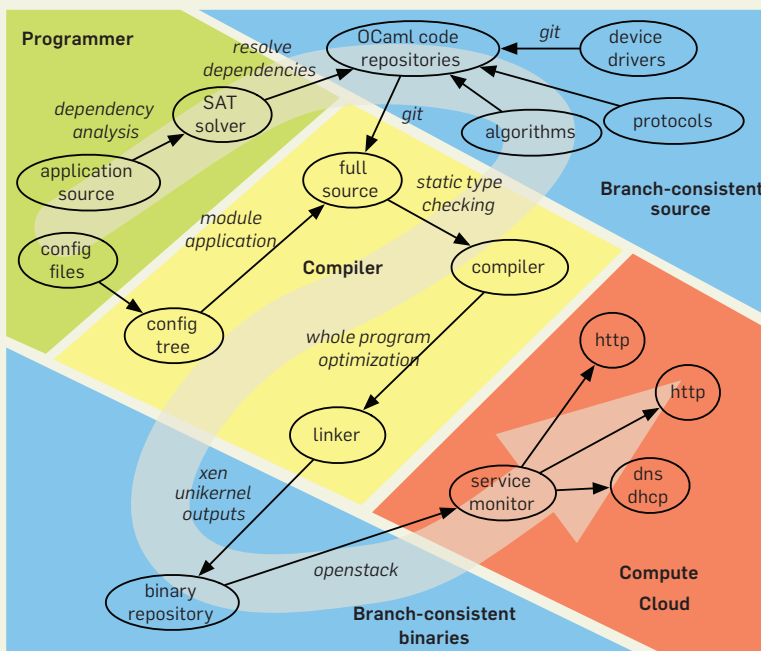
Programmer

resolve dependencies

OCaml code repositories

git

device drivers

dependency analysis

SAT solver

git

algorithms

protocols

application source

full source

static type checking

Branch-consistent source

config files

module application

Compiler

compiler

config tree

whole program optimization

http

http

linker

xen unikernel outputs

service monitor

dns dhcp

openstack

binary repository

Compute Cloud

Branch-consistent binaries